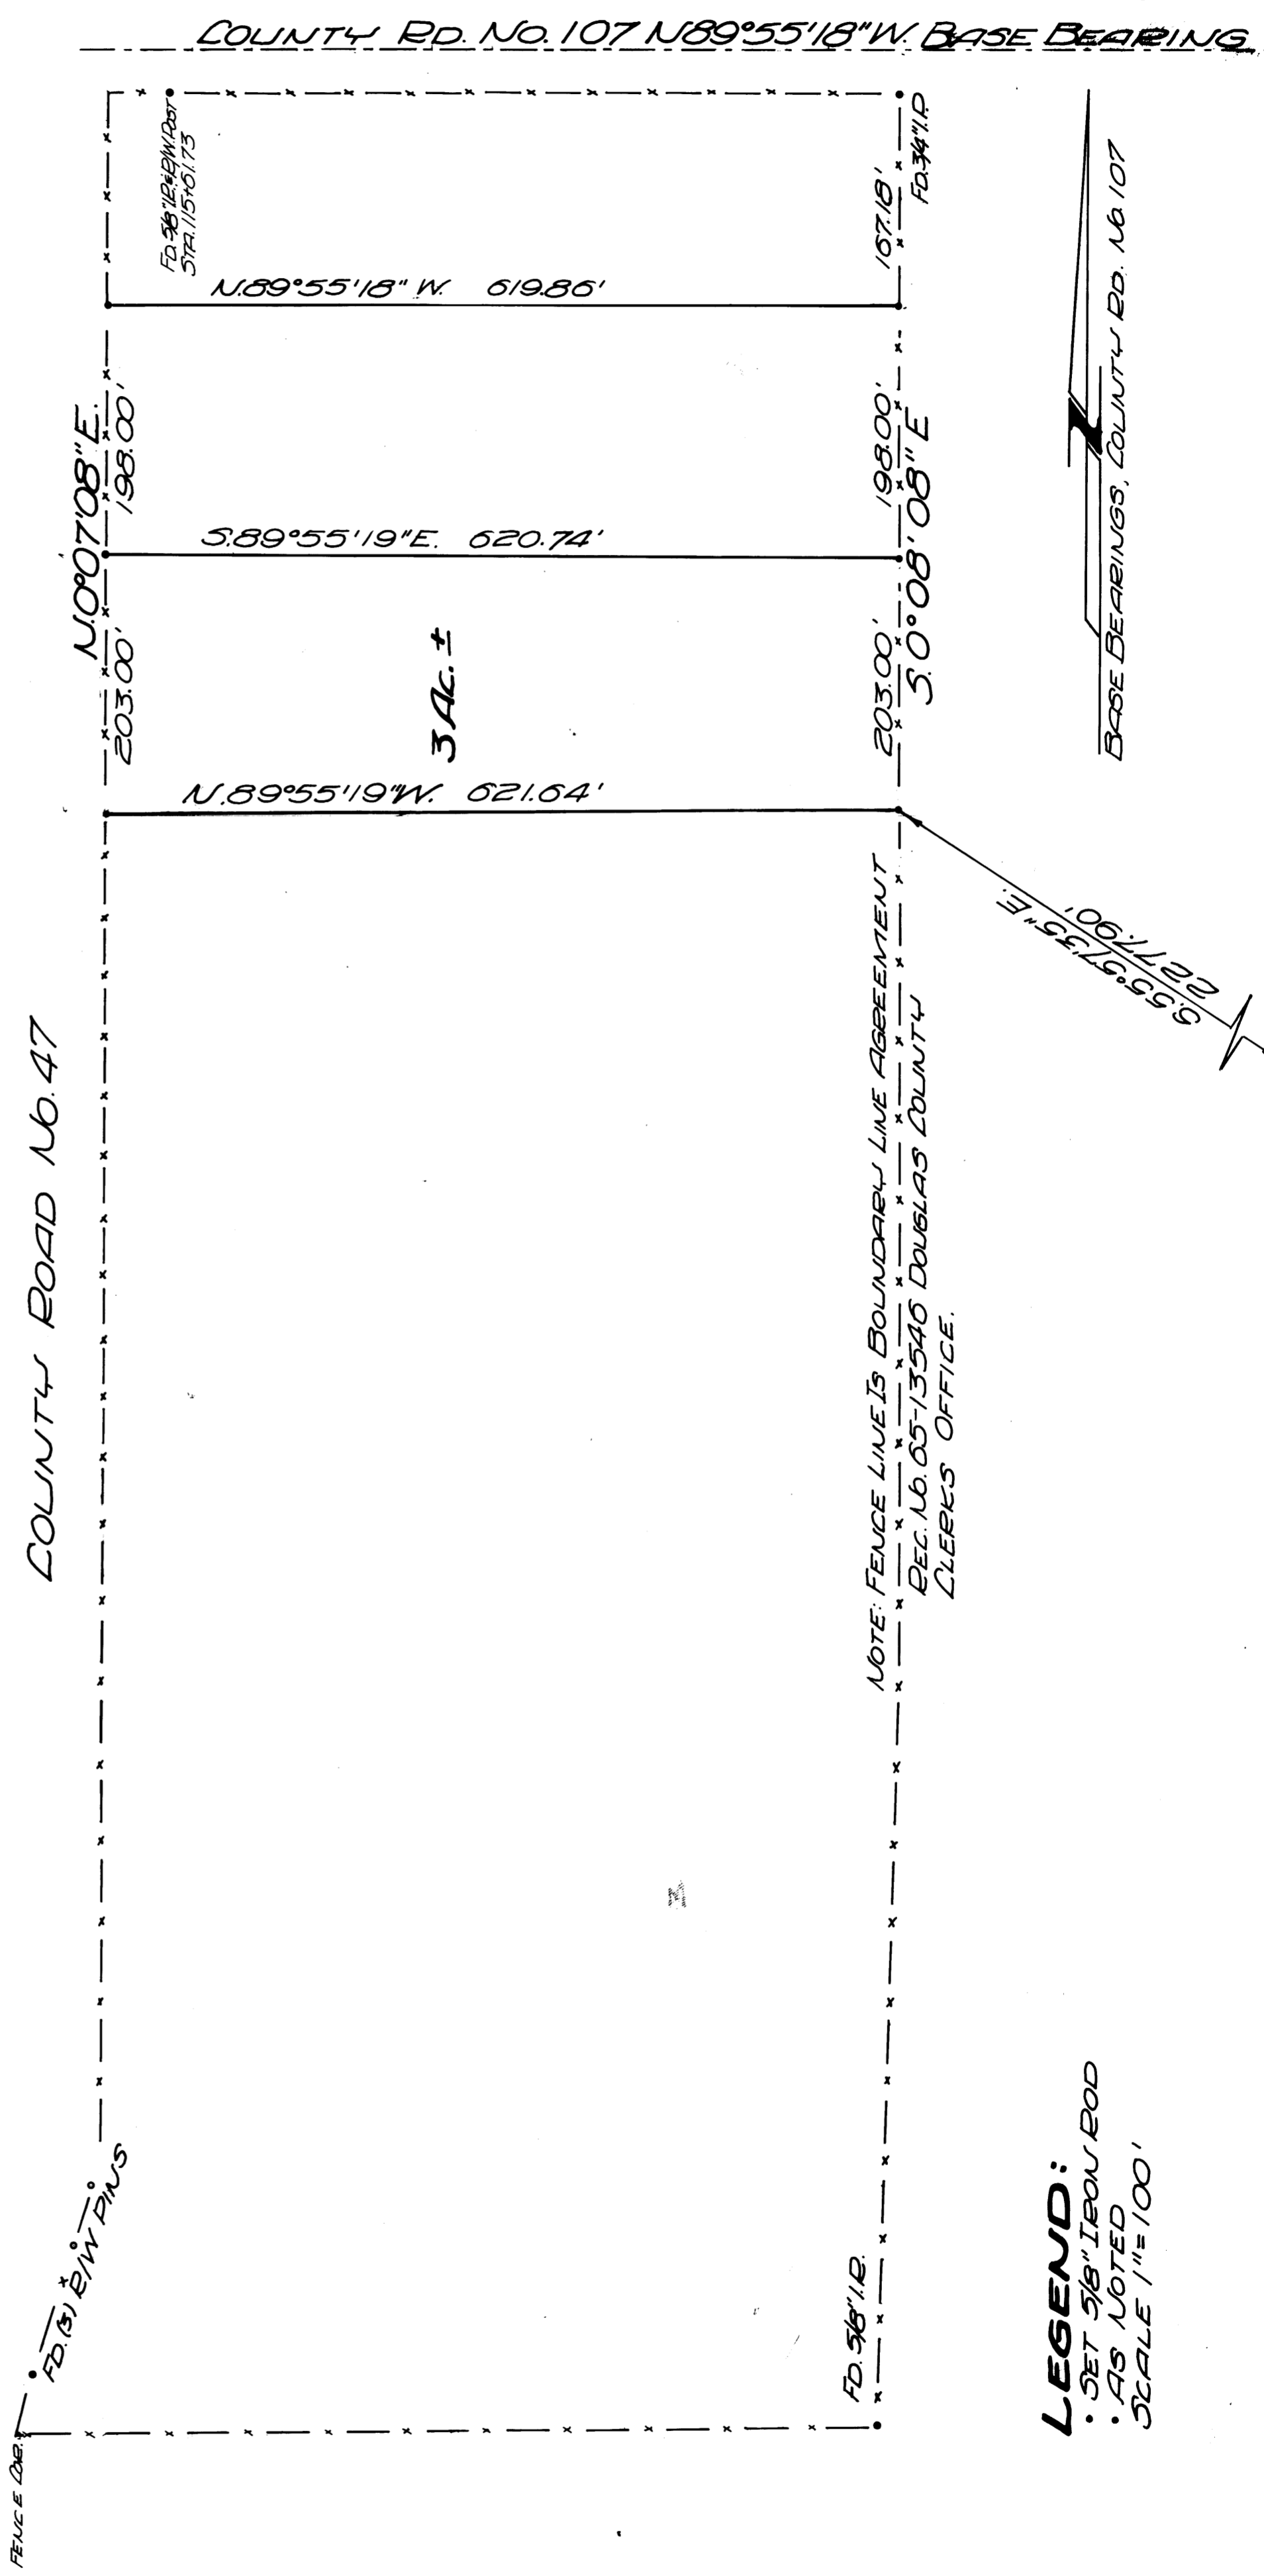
COUNTY RD. NO. 107 N.89°55'18"W. BASE BEARING

FD. 5/8" I.R. @ R/W POST STA. 115+61.73

FD. 3/4" I.P.

167.18'

N.89°55'18" W. 619.86'

BASE BEARINGS, COUNTY RD. NO. 107

N.0°07'08" E.

198.00'

198.00'

S.89°55'19" E. 620.74'

S.0°08'08" E

203.00'

203.00'

3 Ac. ±

N.89°55'19" W. 621.64'

S.55°57'35" E.

227.90'

COUNTY ROAD NO. 47

NOTE: FENCE LINE IS BOUNDARY LINE AGREEMENT REC. NO. 65-13546 DOUGLAS COUNTY CLERKS OFFICE.

FD. (3) R/W PINS

FD. 5/8" I.R.

FENCE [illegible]

LEGEND:
• SET 5/8" IRON ROD
• AS NOTED
SCALE 1" = 100'